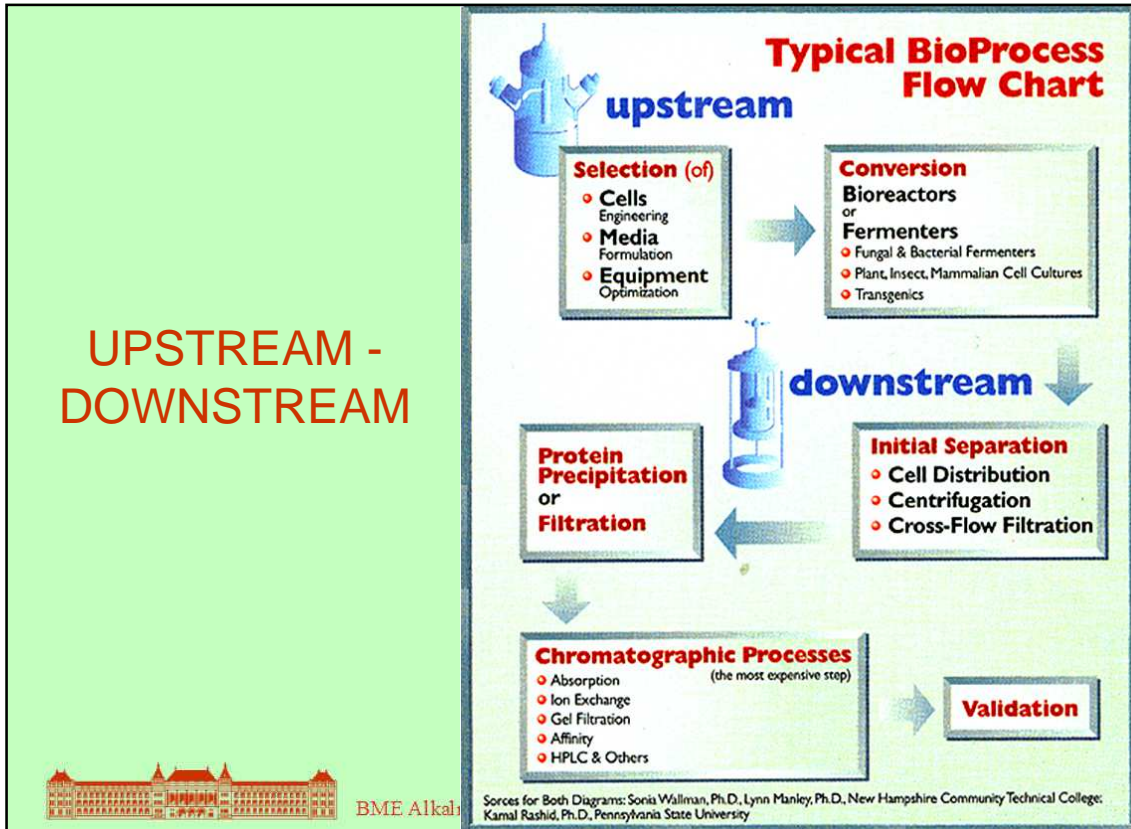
UPSTREAM - DOWNSTREAM

BME Alkal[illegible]

Typical BioProcess Flow Chart

upstream

Selection (of)
- Cells Engineering
- Media Formulation
- Equipment Optimization

Conversion
Bioreactors or Fermenters
- Fungal & Bacterial Fermenters
- Plant, Insect, Mammalian Cell Cultures
- Transgenics

downstream

Initial Separation
- Cell Distribution
- Centrifugation
- Cross-Flow Filtration

Protein Precipitation or Filtration

Chromatographic Processes (the most expensive step)
- Absorption
- Ion Exchange
- Gel Filtration
- Affinity
- HPLC & Others

Validation

Sorces for Both Diagrams: Sonia Wallman, Ph.D., Lynn Manley, Ph.D., New Hampshire Community Technical College; Kamal Rashid, Ph.D., Pennsylvania State University